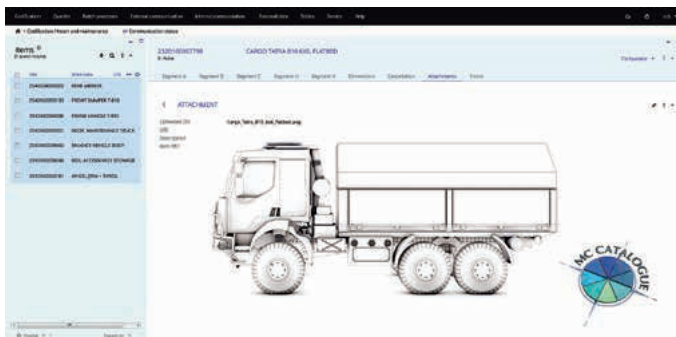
Codification Queries Batch processes External communication Internal communication Consultation Tasks Service Help

Items
CARGO TATRA 8X8 6XL FLATBED

ATTACHMENT

Cargo_Tatra_8X8_6xl_flatbed.png

FRONT BUMPER TATRA

MC CATALOGUE